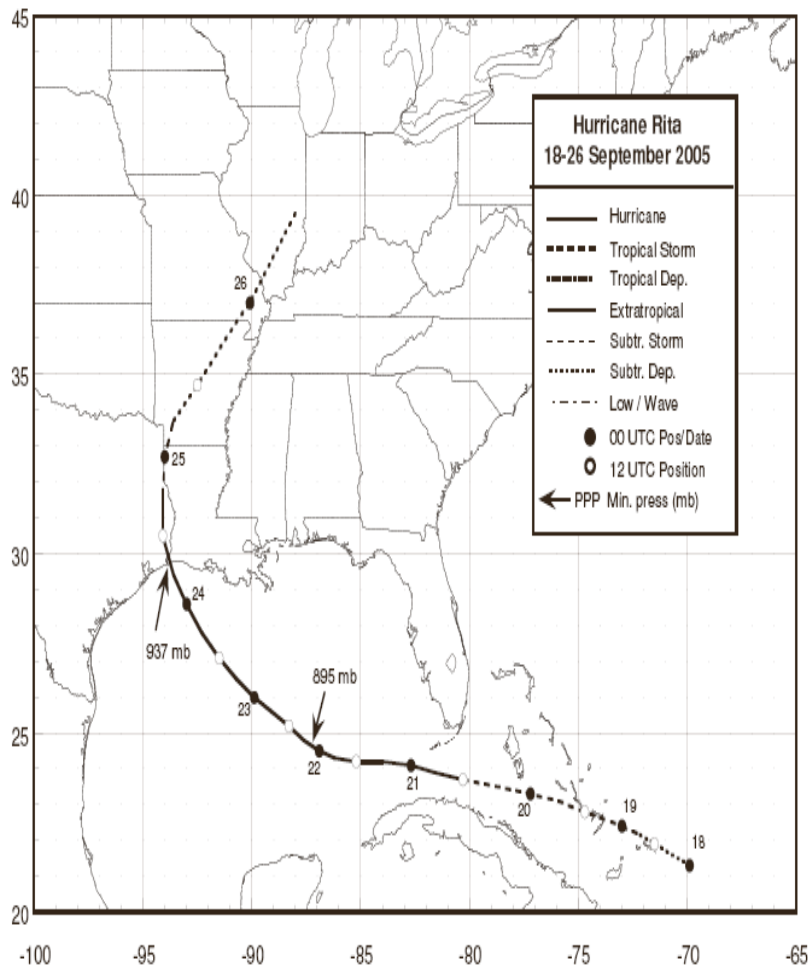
Hurricane Rita
18-26 September 2005

Hurricane
Tropical Storm
Tropical Dep.
Extratropical
Subtr. Storm
Subtr. Dep.
Low / Wave
00 UTC Pos/Date
12 UTC Position
PPP Min. press (mb)

45
40
35
30
25
20

-100
-95
-90
-85
-80
-75
-70
-65

26
25
24
23
22
21
20
19
18

937 mb
895 mb